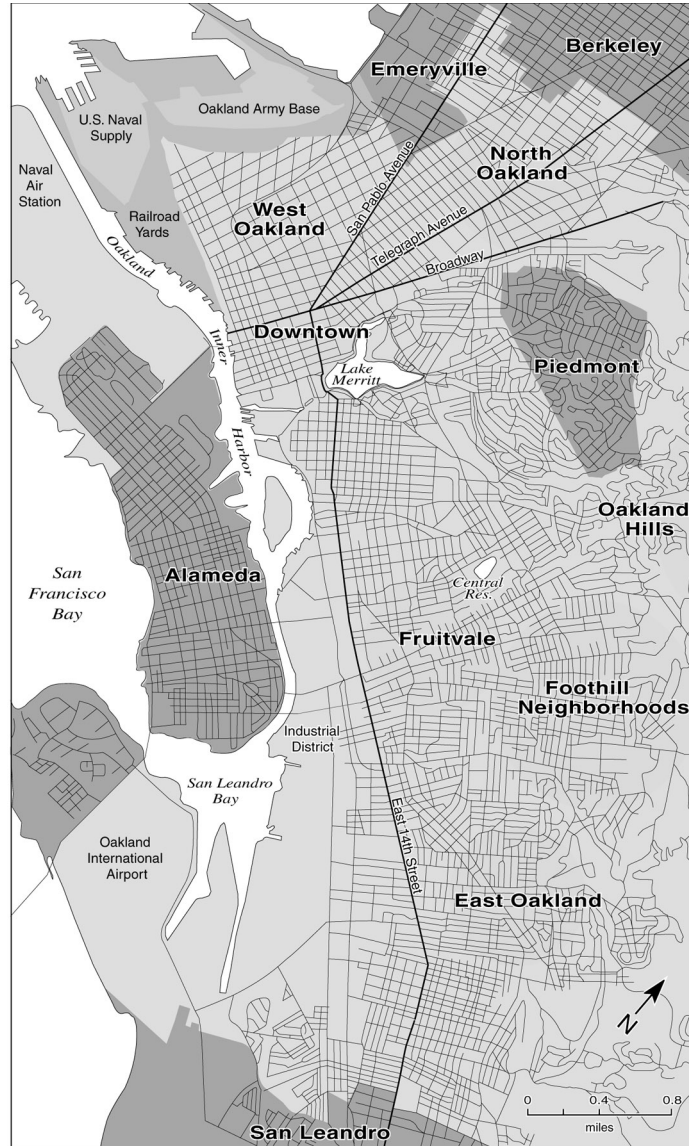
Berkeley
Emeryville
U.S. Naval Supply
Oakland Army Base
North Oakland
Naval Air Station
Railroad Yards
West Oakland
San Pablo Avenue
Telegraph Avenue
Broadway
Oakland
Inner
Harbor
Downtown
Lake Merritt
Piedmont
Oakland Hills
San Francisco Bay
Alameda
Central Res.
Fruitvale
Foothill Neighborhoods
Industrial District
San Leandro Bay
Oakland International Airport
East 14th Street
East Oakland
N
0
0.4
0.8
miles
San Leandro